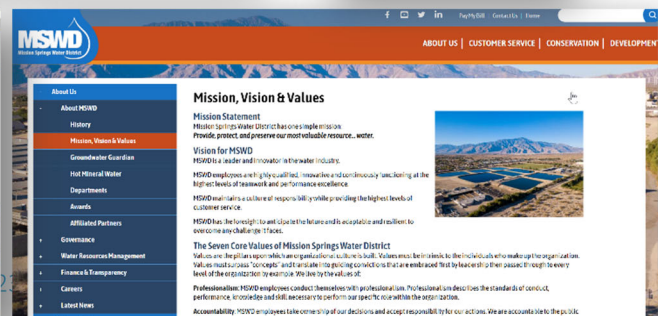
Pay My Bill | Contact Us | Home

MSWD
Mission Springs Water District

ABOUT US | CUSTOMER SERVICE | CONSERVATION | DEVELOPMENT

About Us
- About MSWD
History
Mission, Vision & Values
Groundwater Guardian
Hot Mineral Water
Departments
Awards
Affiliated Partners
+ Governance
+ Water Resources Management
+ Finance & Transparency
+ Careers
+ Latest News

Mission, Vision & Values

Mission Statement
Mission Springs Water District has one simple mission:
Provide, protect, and preserve our most valuable resource... water.

Vision for MSWD
MSWD is a leader and innovator in the water industry.

MSWD employees are highly qualified, innovative and continuously functioning at the highest levels of teamwork and performance excellence.

MSWD maintains a culture of responsibility while providing the highest levels of customer service.

MSWD has the foresight to anticipate the future and is adaptable and resilient to overcome any challenge it faces.

The Seven Core Values of Mission Springs Water District
Values are the pillars upon which an organizational culture is built. Values must be intrinsic to the individuals who make up the organization. Values must surpass "concepts" and translate into guiding convictions that are embraced first by leadership then passed through to every level of the organization by example. We live by the values of:

Professionalism: MSWD employees conduct themselves with professionalism. Professionalism describes the standards of conduct, performance, knowledge and skill necessary to perform our specific role within the organization.

Accountability: MSWD employees take ownership of our decisions and accept responsibility for our actions. We are accountable to the public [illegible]